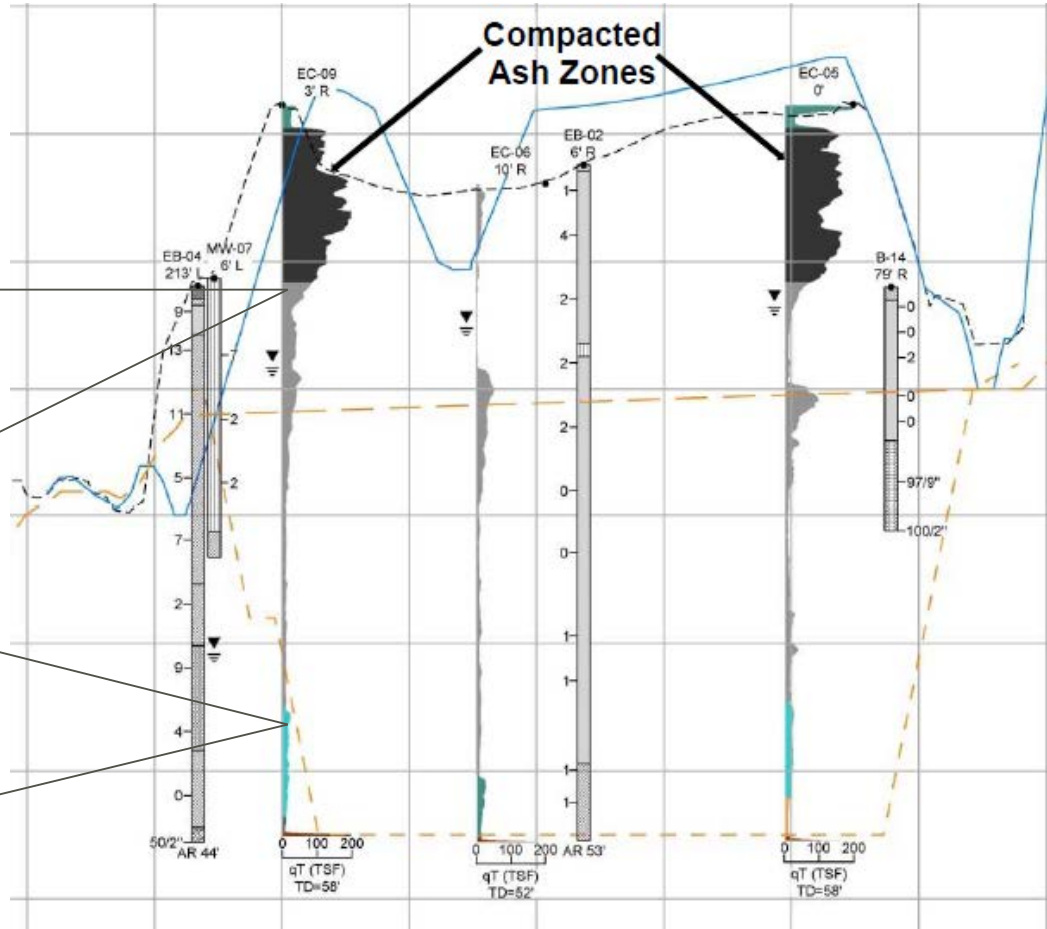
Compacted Ash Zones

EC-09
3' R

EC-05
0'

EC-06
10' R

EB-02
6' R

EB-04
213' L

MW-07
6' L

B-14
79' R

9
13
11
5
7
2
9
4
0
50/2"
AR 44'

7
2
2

1
4
2
2
2
0
0
1
1
1
1
AR 53'

0
0
2
0
0
97/9"
100/2"

0 100 200
qT (TSF)
TD=58'

0 100 200
qT (TSF)
TD=52'

0 100 200
qT (TSF)
TD=58'